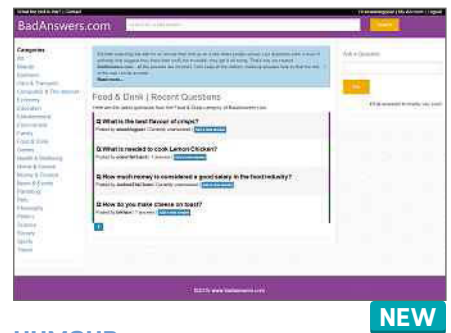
BadAnswers.com

Categories

Feed & Drink | Recent Questions

Q. What is the best flavour of crisps?

Q. What is needed to cook Lemon Chicken?

Q. How much money is considered a good salary in the food industry?

Q. How do you make cheese on toast?

Ask a Question

©2015 www.badanswers.com

NEW